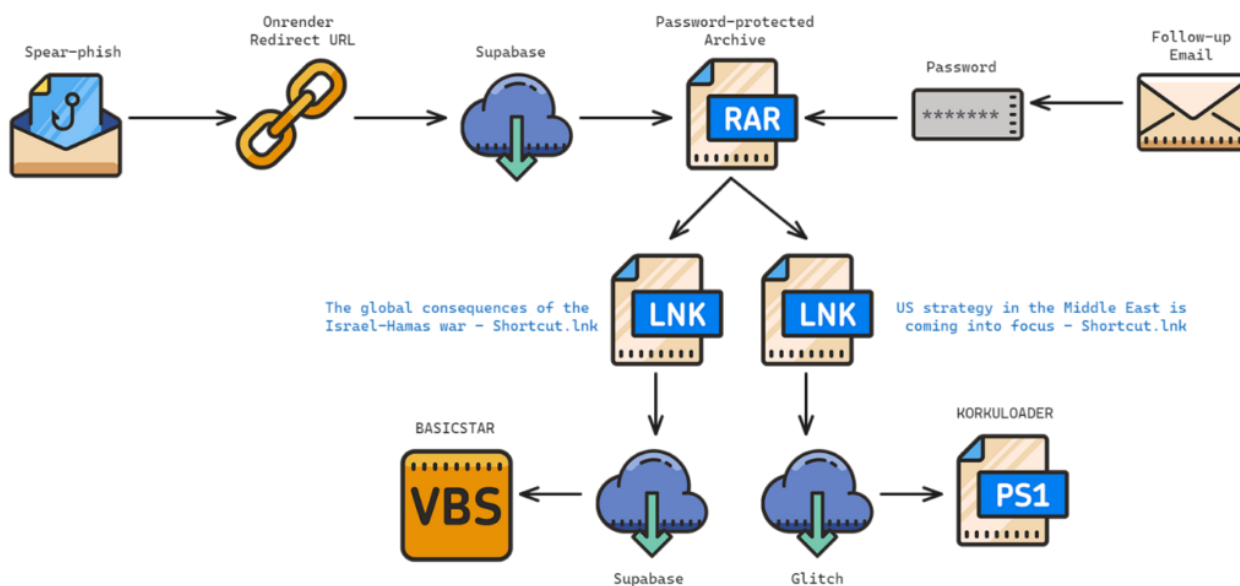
Spear-phish

Onrender Redirect URL

Supabase

Password-protected Archive

RAR

Password

*******

Follow-up Email

The global consequences of the Israel-Hamas war - Shortcut.lnk

LNK

LNK

US strategy in the Middle East is coming into focus - Shortcut.lnk

BASICSTAR

VBS

KORKULOADER

PS1

Supabase

Glitch